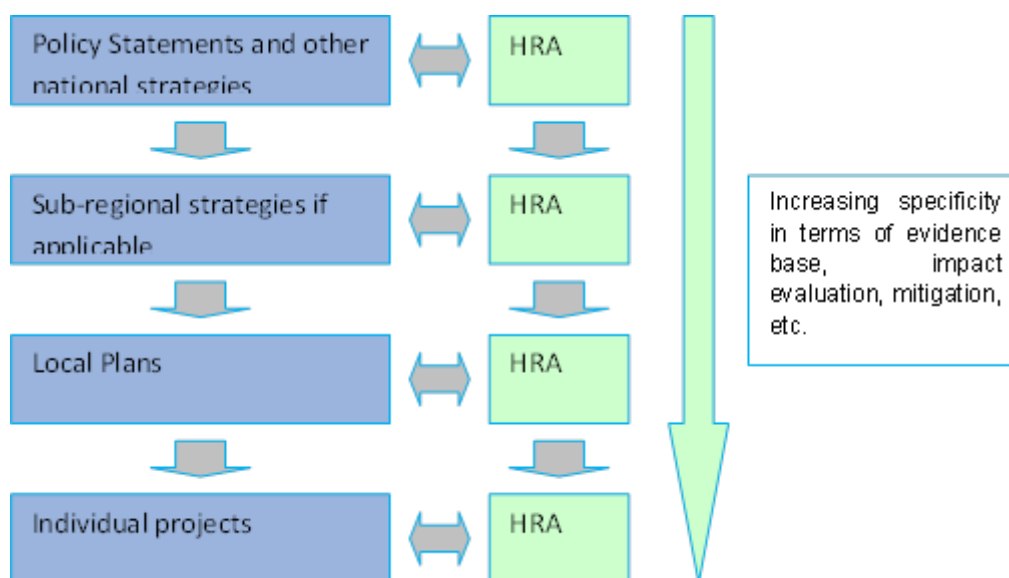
Policy Statements and other national strategies

HRA

Sub-regional strategies if applicable

HRA

Local Plans

HRA

Individual projects

HRA

Increasing specificity in terms of evidence base, impact evaluation, mitigation, etc.